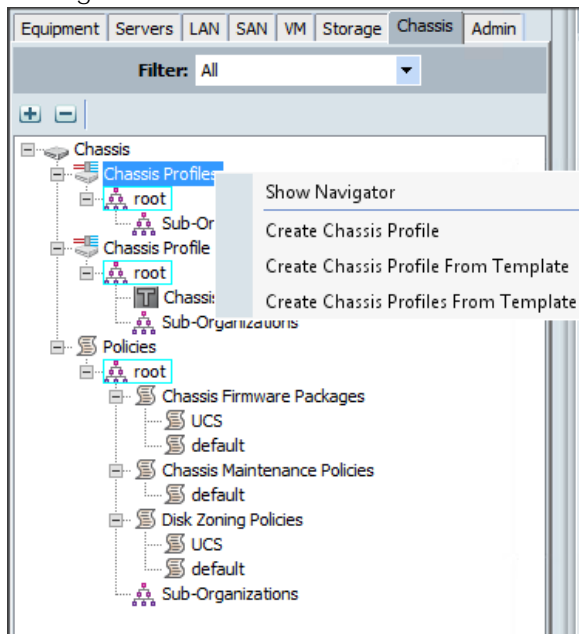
Equipment | Servers | LAN | SAN | VM | Storage | Chassis | Admin

Filter: All

Chassis
Chassis Profiles
root
Sub-Or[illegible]
Chassis Profile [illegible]
root
Chassis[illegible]
Sub-Organizations
Policies
root
Chassis Firmware Packages
UCS
default
Chassis Maintenance Policies
default
Disk Zoning Policies
UCS
default
Sub-Organizations

Show Navigator
Create Chassis Profile
Create Chassis Profile From Template
Create Chassis Profiles From Template